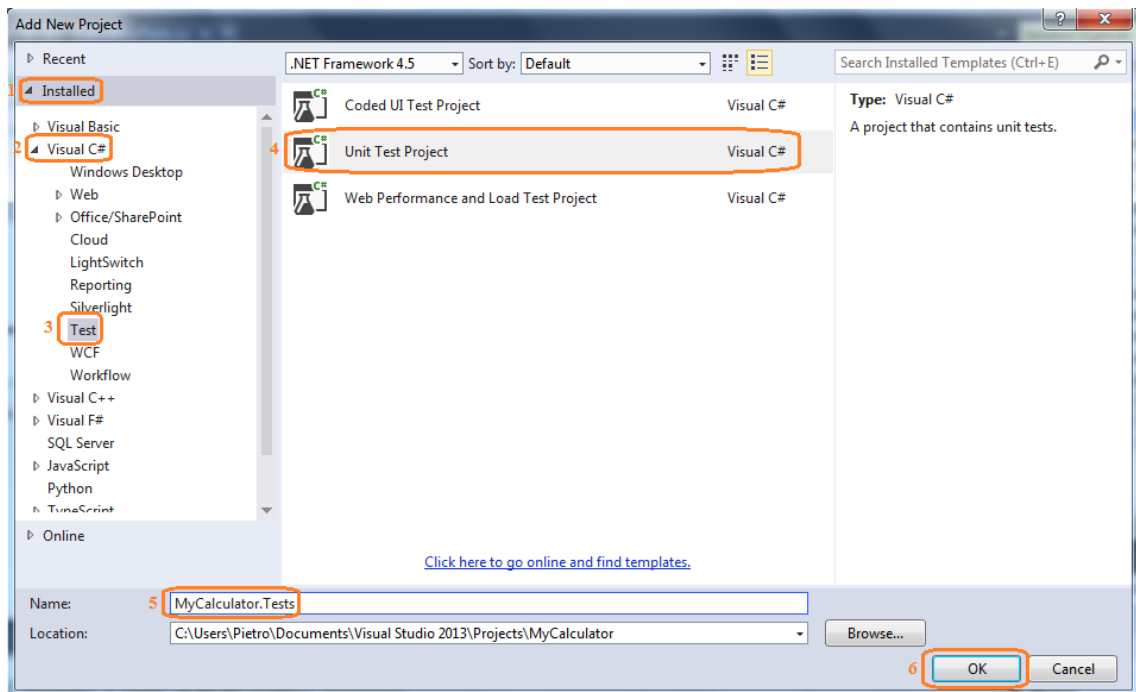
Add New Project

? X

Recent

1 Installed

Visual Basic
2 Visual C#
Windows Desktop
Web
Office/SharePoint
Cloud
LightSwitch
Reporting
Silverlight
3 Test
WCF
Workflow
Visual C++
Visual F#
SQL Server
JavaScript
Python
TypeScript

Online

.NET Framework 4.5 Sort by: Default

Coded UI Test Project Visual C#
4 Unit Test Project Visual C#
Web Performance and Load Test Project Visual C#

Click here to go online and find templates.

Search Installed Templates (Ctrl+E)

Type: Visual C#
A project that contains unit tests.

Name: 5 MyCalculator.Tests
Location: C:\Users\Pietro\Documents\Visual Studio 2013\Projects\MyCalculator Browse...

6 OK Cancel